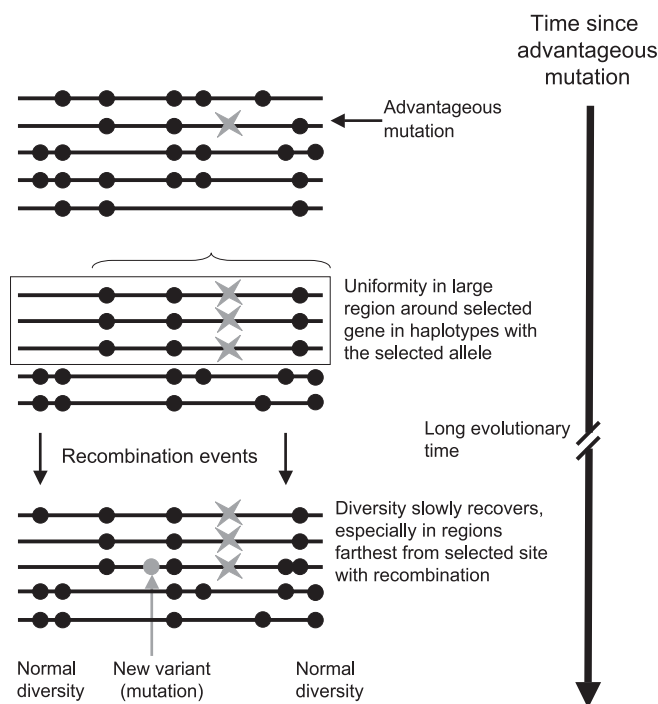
Time since advantageous mutation

Advantageous mutation

Uniformity in large region around selected gene in haplotypes with the selected allele

Recombination events

Long evolutionary time

Diversity slowly recovers, especially in regions farthest from selected site with recombination

Normal diversity

New variant (mutation)

Normal diversity